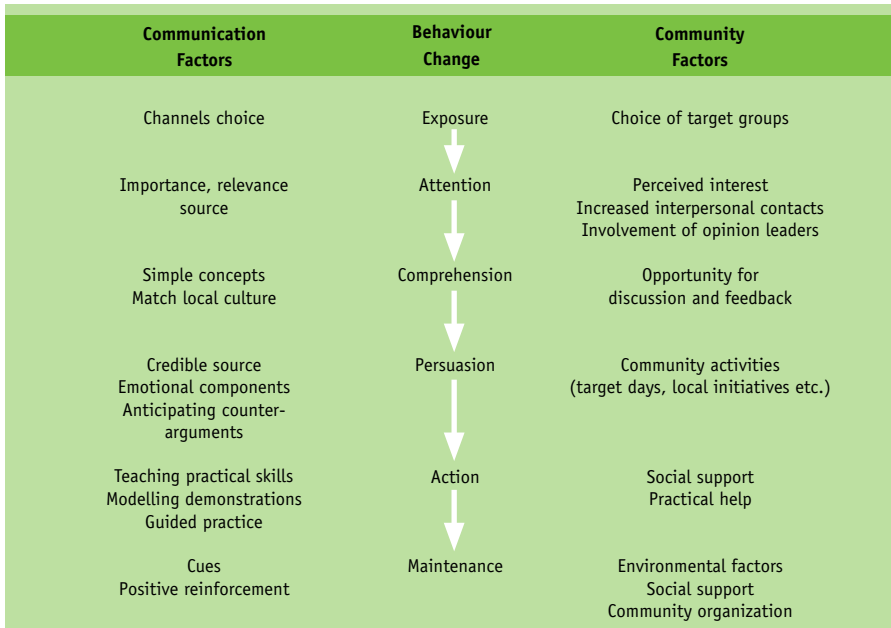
| Communication Factors | Behaviour Change | Community Factors |
|---|---|---|
| Channels choice | Exposure | Choice of target groups |
| Importance, relevance source | Attention | Perceived interest Increased interpersonal contacts Involvement of opinion leaders |
| Simple concepts Match local culture | Comprehension | Opportunity for discussion and feedback |
| Credible source Emotional components Anticipating counterarguments | Persuasion | Community activities (target days, local initiatives etc.) |
| Teaching practical skills Modelling demonstrations Guided practice | Action | Social support Practical help |
| Cues Positive reinforcement | Maintenance | Environmental factors Social support Community organization |